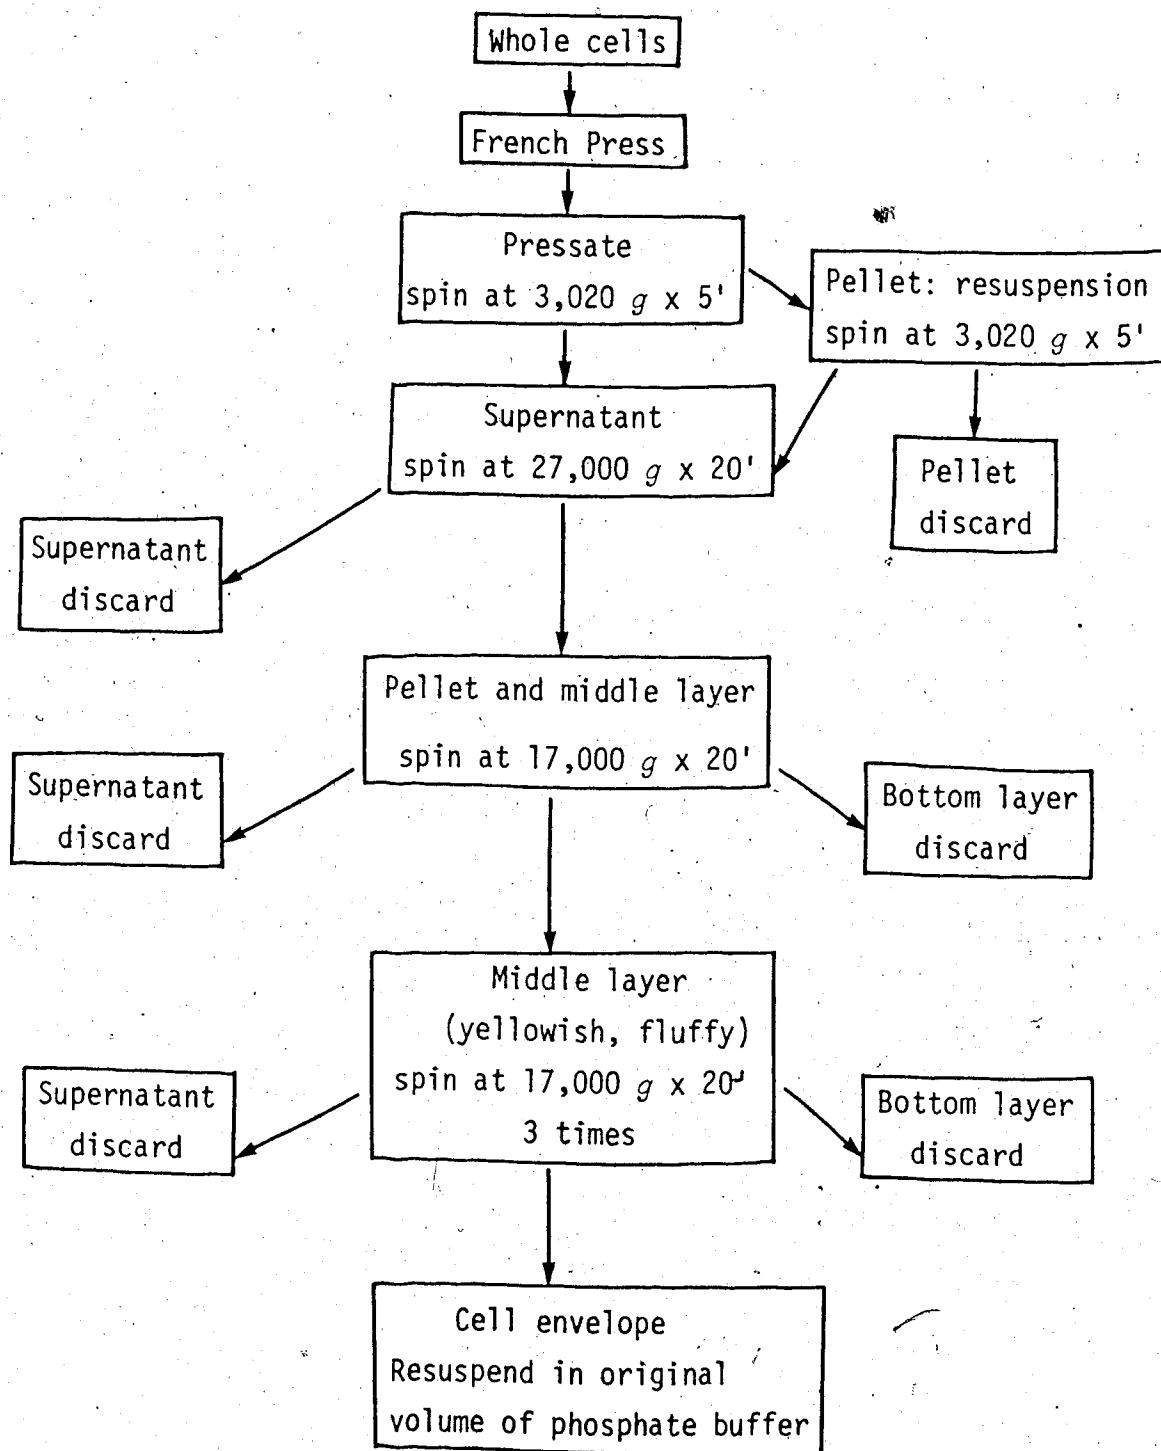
Whole cells

French Press

Pressate
spin at 3,020 $g$ x 5'

Pellet: resuspension
spin at 3,020 $g$ x 5'

Supernatant
spin at 27,000 $g$ x 20'

Pellet
discard

Supernatant
discard

Pellet and middle layer
spin at 17,000 $g$ x 20'

Supernatant
discard

Bottom layer
discard

Middle layer
(yellowish, fluffy)
spin at 17,000 $g$ x 20'
3 times

Supernatant
discard

Bottom layer
discard

Cell envelope
Resuspend in original
volume of phosphate buffer